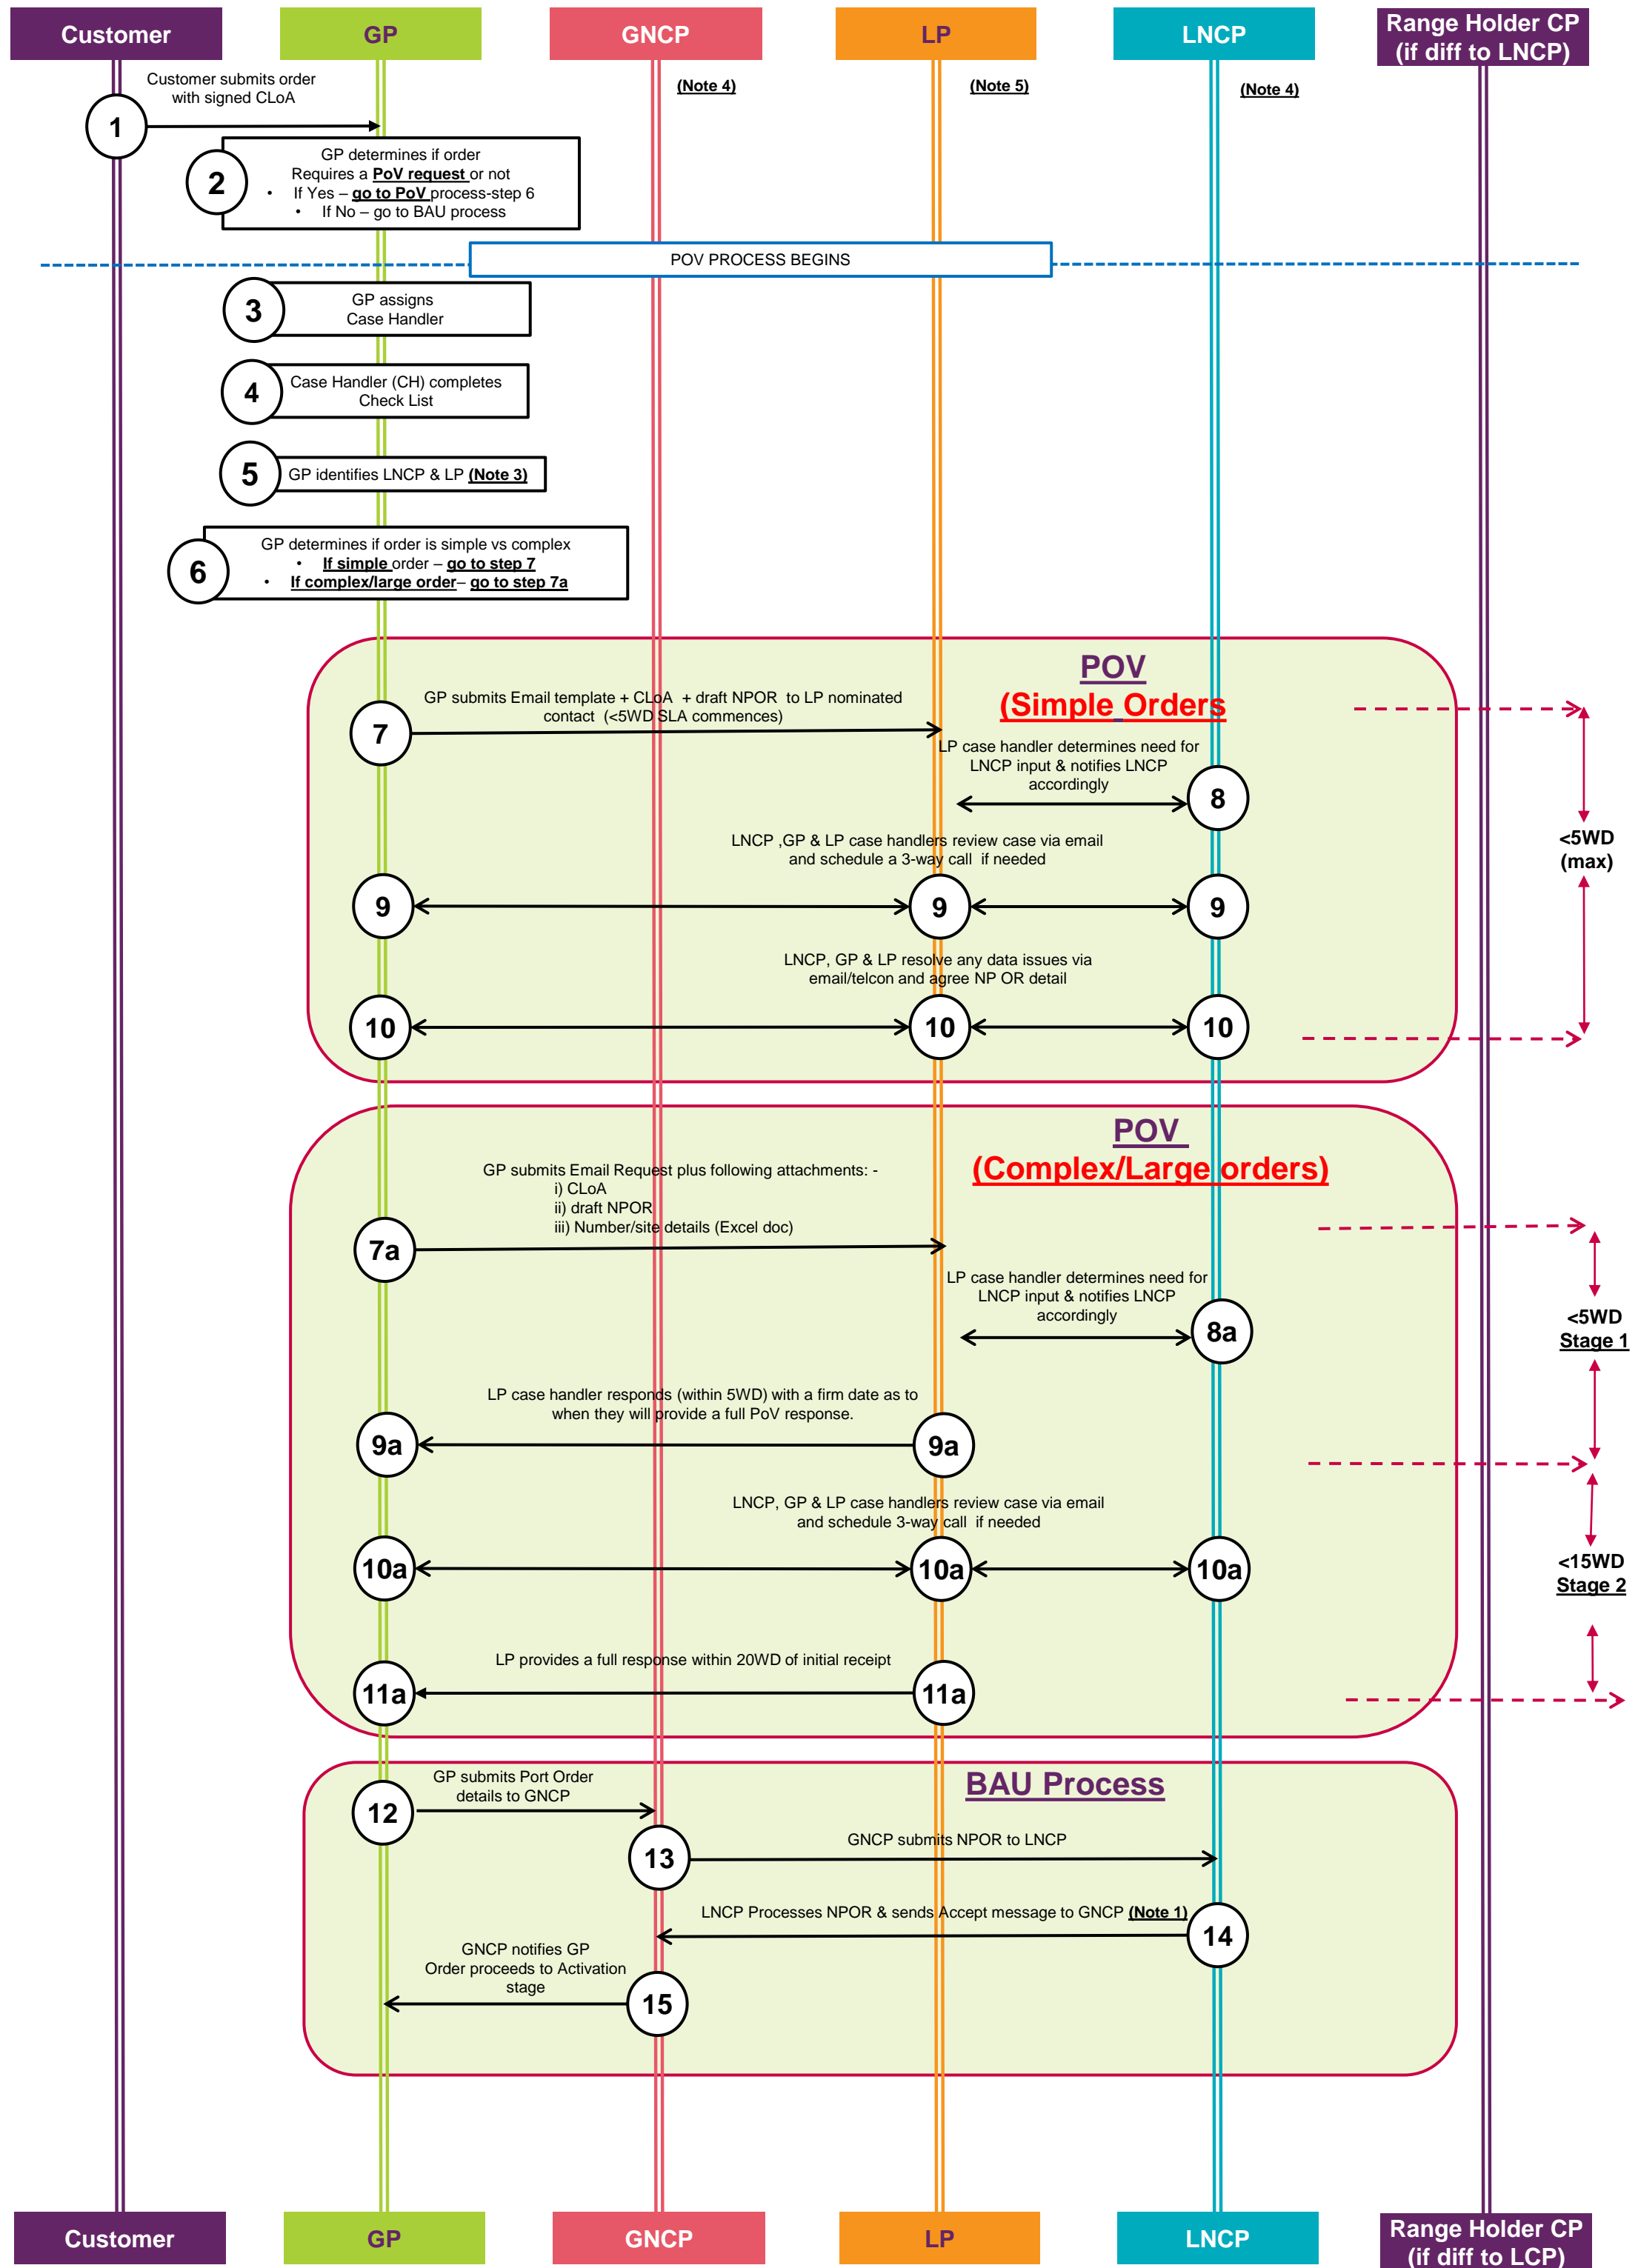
Customer
GP
GNCP
LP
LNCP
Range Holder CP (if diff to LNCP)

(Note 4)
(Note 5)
(Note 4)

1
Customer submits order with signed CLoA

2
GP determines if order Requires a PoV request or not
• If Yes – go to PoV process-step 6
• If No – go to BAU process

POV PROCESS BEGINS

3
GP assigns Case Handler

4
Case Handler (CH) completes Check List

5
GP identifies LNCP & LP (Note 3)

6
GP determines if order is simple vs complex
• If simple order – go to step 7
• If complex/large order– go to step 7a

POV
(Simple Orders

7
GP submits Email template + CLoA + draft NPOR to LP nominated contact (<5WD SLA commences)

LP case handler determines need for LNCP input & notifies LNCP accordingly
8

LNCP ,GP & LP case handlers review case via email and schedule a 3-way call if needed
9
9
9

LNCP, GP & LP resolve any data issues via email/telcon and agree NP OR detail
10
10
10

<5WD (max)

POV
(Complex/Large orders)

GP submits Email Request plus following attachments: -
i) CLoA
ii) draft NPOR
iii) Number/site details (Excel doc)
7a

LP case handler determines need for LNCP input & notifies LNCP accordingly
8a

<5WD
Stage 1

LP case handler responds (within 5WD) with a firm date as to when they will provide a full PoV response.
9a
9a

LNCP, GP & LP case handlers review case via email and schedule 3-way call if needed
10a
10a
10a

<15WD
Stage 2

LP provides a full response within 20WD of initial receipt
11a
11a

BAU Process

12
GP submits Port Order details to GNCP

13
GNCP submits NPOR to LNCP

LNCP Processes NPOR & sends Accept message to GNCP (Note 1)
14

GNCP notifies GP Order proceeds to Activation stage
15

Customer
GP
GNCP
LP
LNCP
Range Holder CP (if diff to LCP)